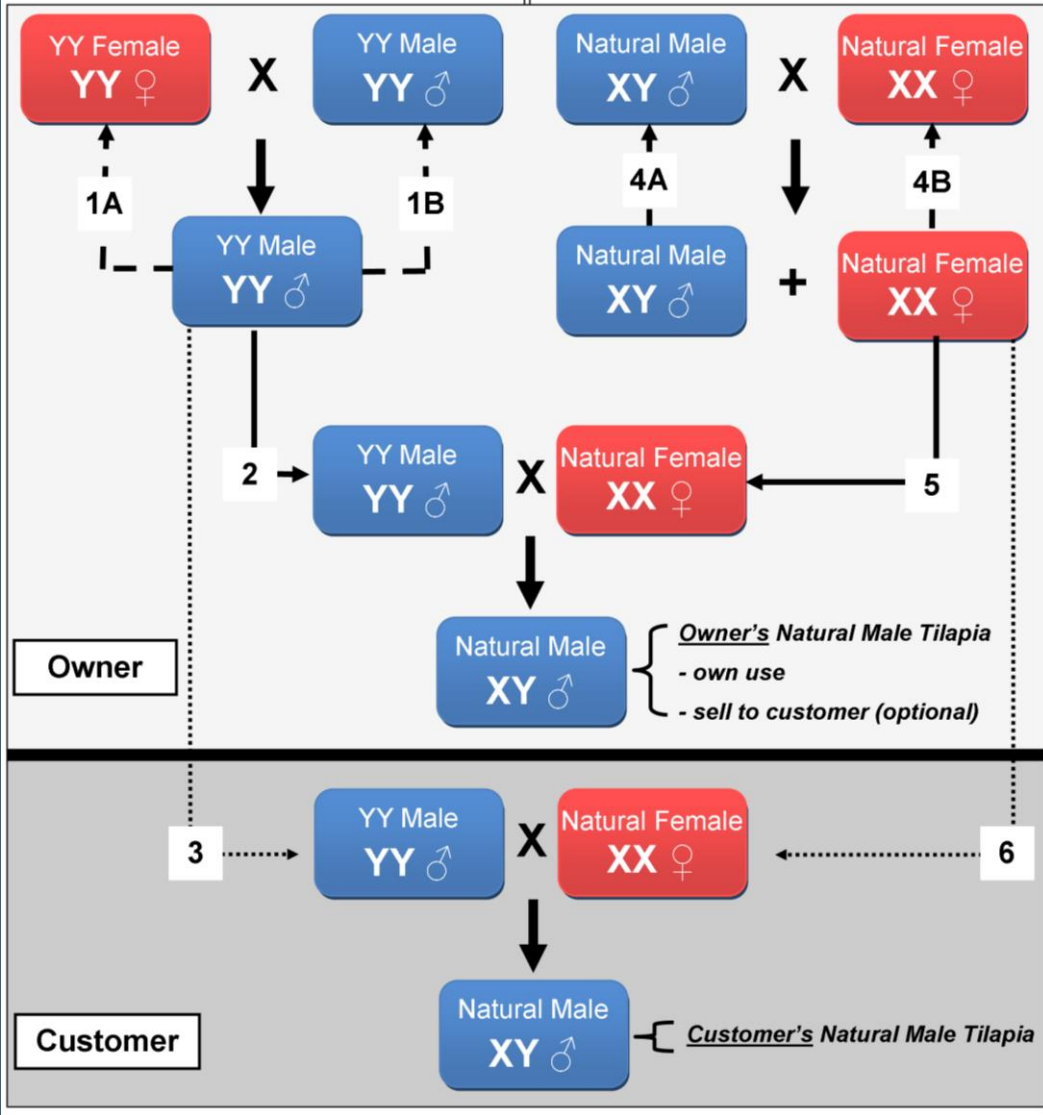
YY Female
YY ♀

X

YY Male
YY ♂

Natural Male
XY ♂

X

Natural Female
XX ♀

1A

1B

4A

4B

YY Male
YY ♂

Natural Male
XY ♂

+

Natural Female
XX ♀

2

YY Male
YY ♂

X

Natural Female
XX ♀

5

Natural Male
XY ♂

Owner's Natural Male Tilapia
- own use
- sell to customer (optional)

Owner

3

YY Male
YY ♂

X

Natural Female
XX ♀

6

Natural Male
XY ♂

Customer's Natural Male Tilapia

Customer